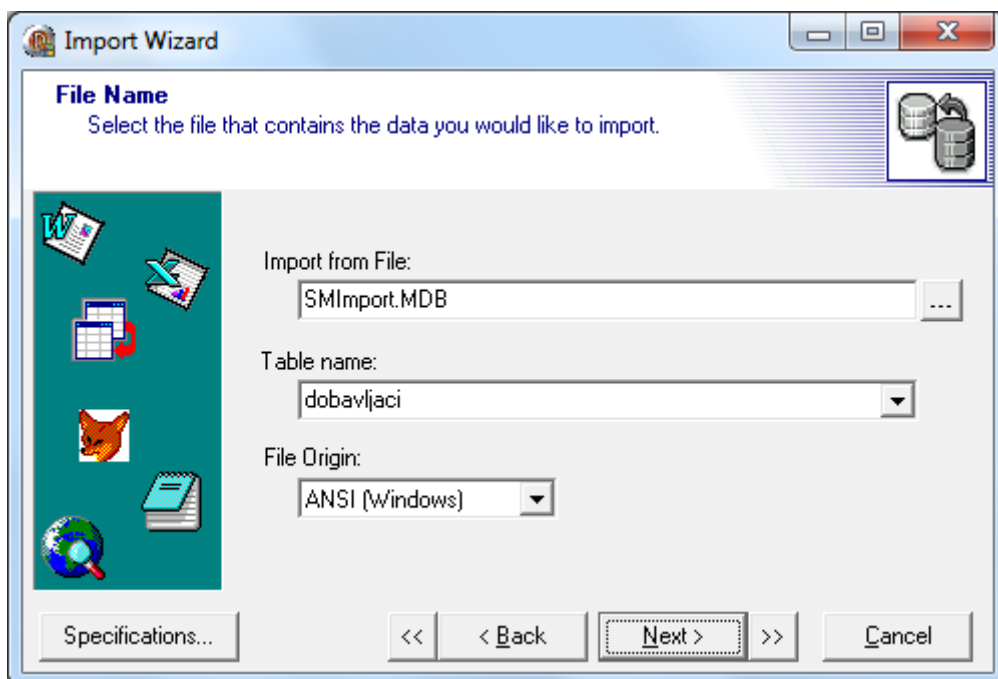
Import Wizard

File Name
Select the file that contains the data you would like to import.

Import from File:
SMImport.MDB
...

Table name:
dobavljaci

File Origin:
ANSI (Windows)

Specifications...
<<
< Back
Next >
>>
Cancel